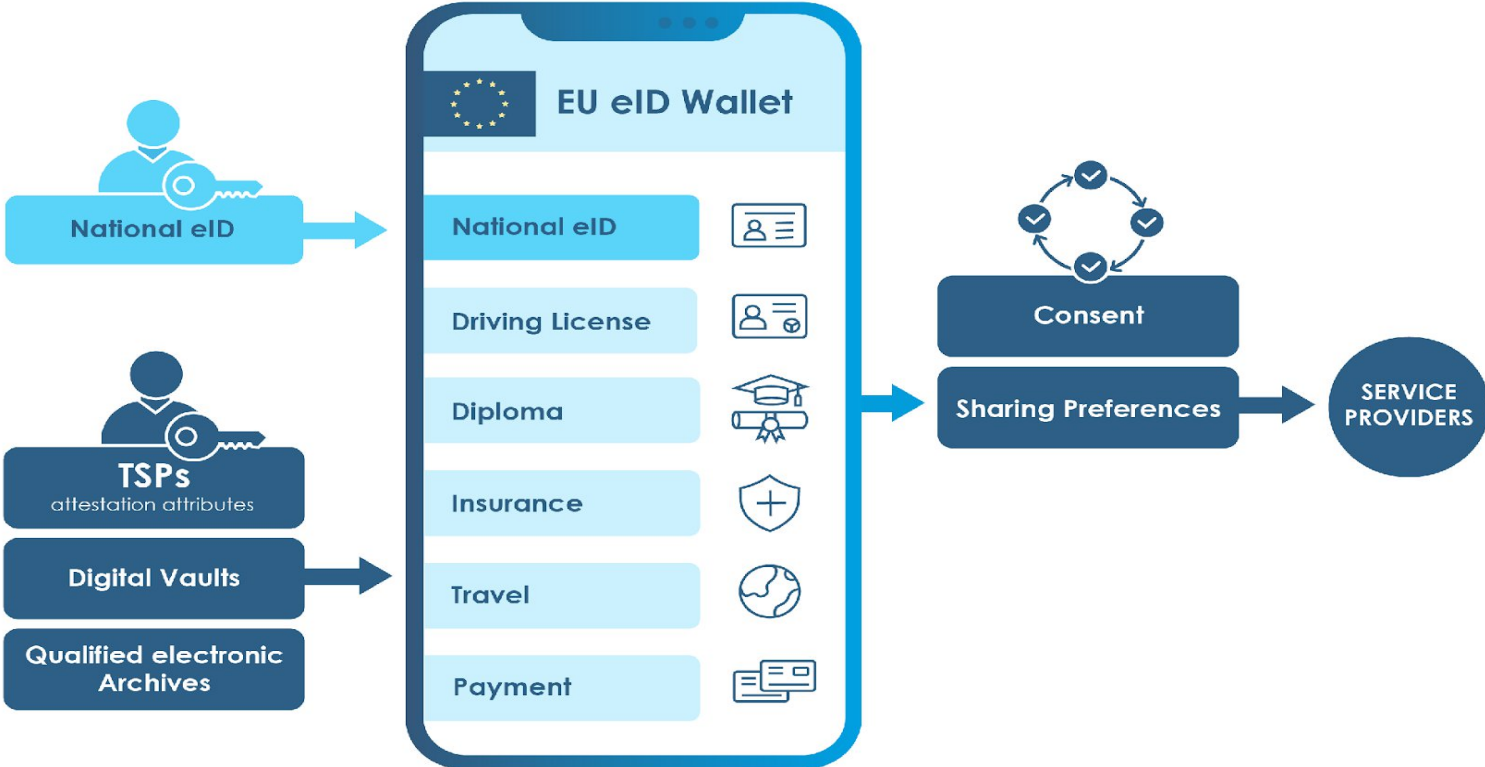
National eID

TSPs
attestation attributes

Digital Vaults

Qualified electronic Archives

EU eID Wallet

National eID

Driving License

Diploma

Insurance

Travel

Payment

Consent

Sharing Preferences

SERVICE PROVIDERS